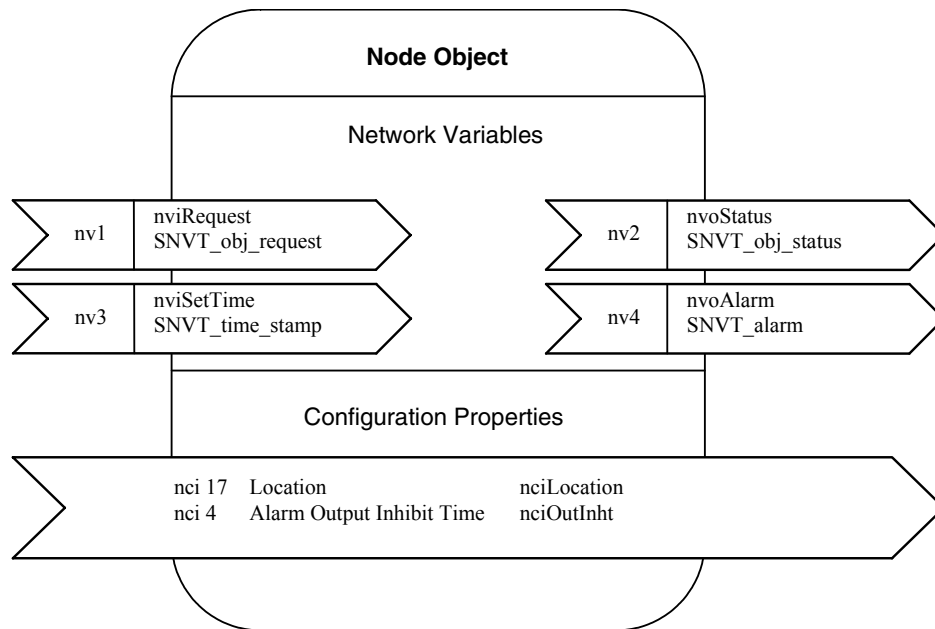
Node Object

Network Variables

nv1 nviRequest SNVT_obj_request

nv2 nvoStatus SNVT_obj_status

nv3 nviSetTime SNVT_time_stamp

nv4 nvoAlarm SNVT_alarm

Configuration Properties

nci 17 Location nciLocation
nci 4 Alarm Output Inhibit Time nciOutInht